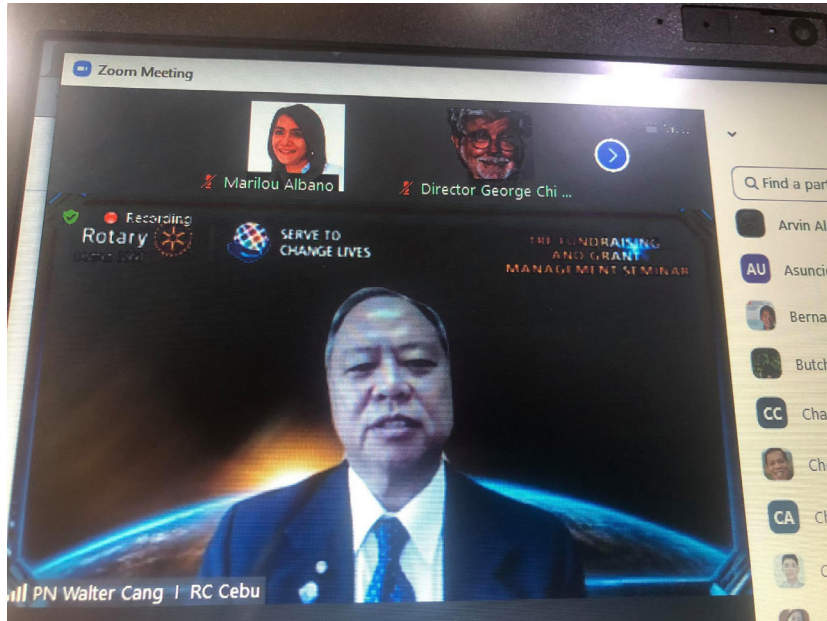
Zoom Meeting

Marilou Albano

Director George Chi ...

Recording

Rotary

District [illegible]

SERVE TO CHANGE LIVES

TRF FUNDRAISING AND GRANT MANAGEMENT SEMINAR

PN Walter Cang I RC Cebu

Find a par

Arvin Al

AU Asunci

Berna

Butch

CC Cha

Ch

CA C

C